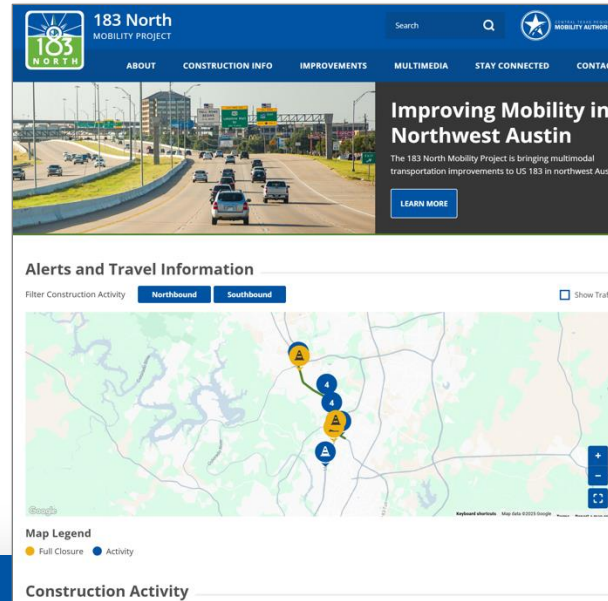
183 NORTH

183 North
MOBILITY PROJECT

Search

CENTRAL TEXAS REGIONAL MOBILITY AUTHOR

ABOUT CONSTRUCTION INFO IMPROVEMENTS MULTIMEDIA STAY CONNECTED CONTAC

Improving Mobility in Northwest Austin

The 183 North Mobility Project is bringing multimodal transportation improvements to US 183 in northwest Aus

LEARN MORE

Alerts and Travel Information

Filter Construction Activity Northbound Southbound

Show Traf

4
4

Google

Keyboard shortcuts Map data ©2025 Google

Map Legend
Full Closure Activity

Construction Activity